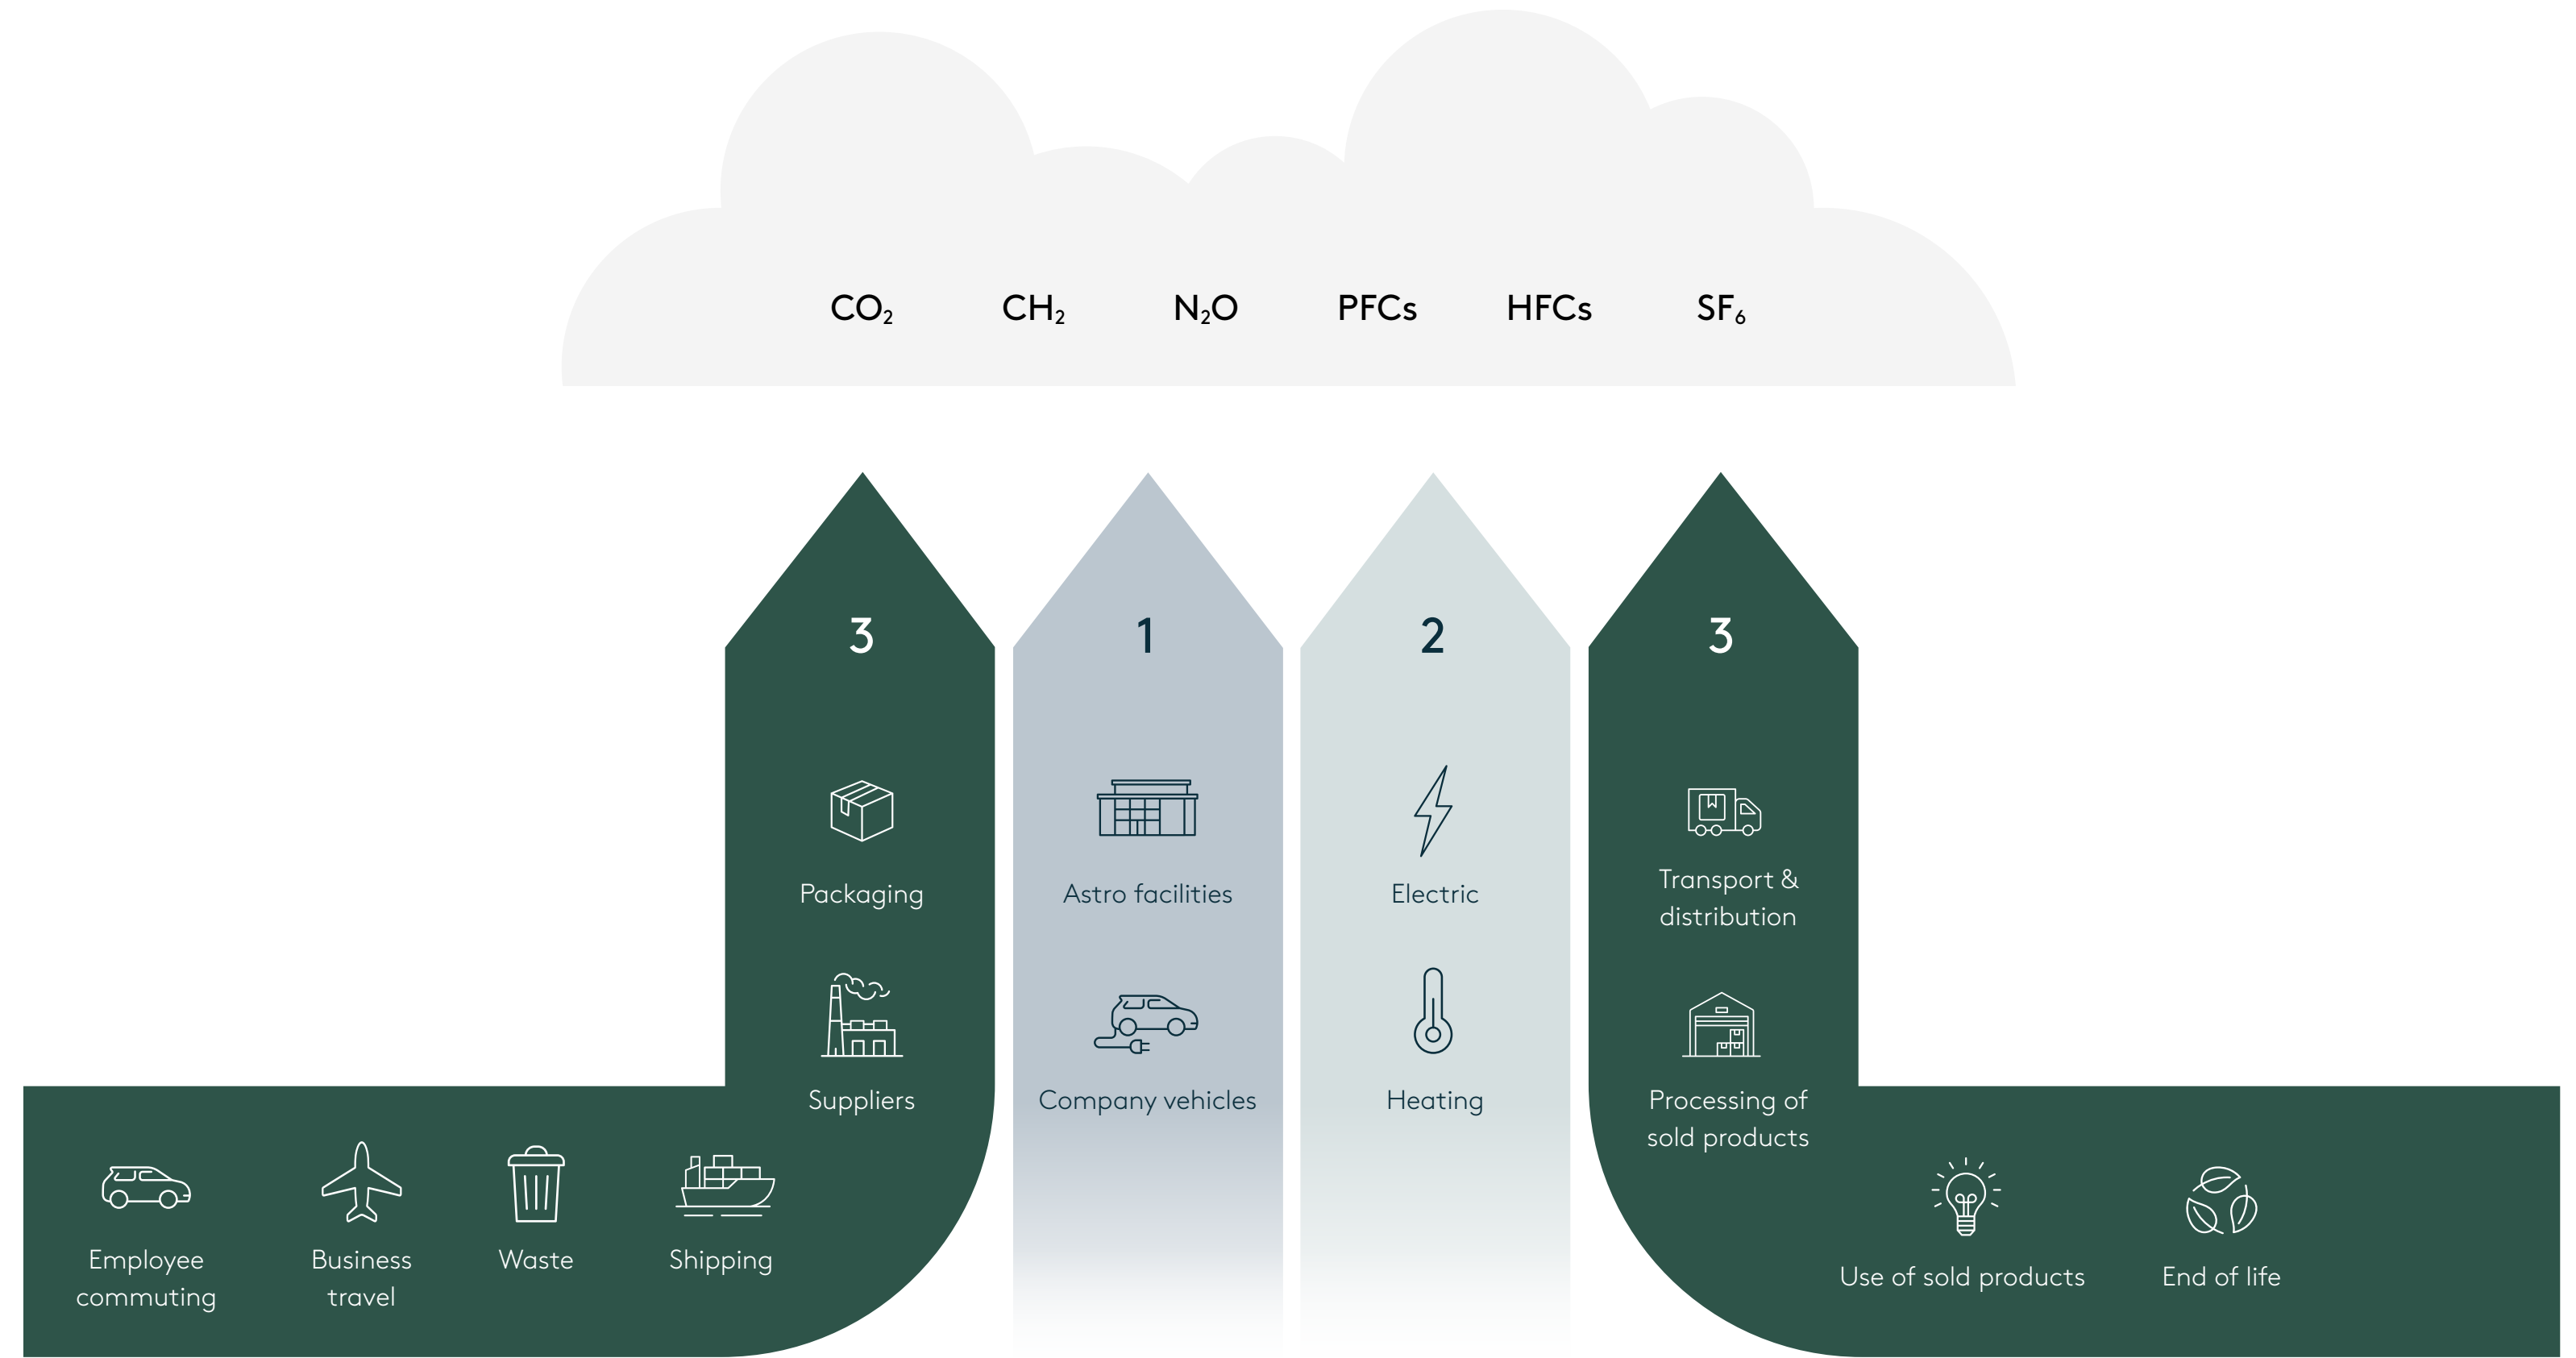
$CO_2$ $CH_2$ $N_2O$ PFCs HFCs $SF_6$

3

Packaging

Suppliers

1

Astro facilities

Company vehicles

2

Electric

Heating

3

Transport & distribution

Processing of sold products

Employee commuting

Business travel

Waste

Shipping

Use of sold products

End of life